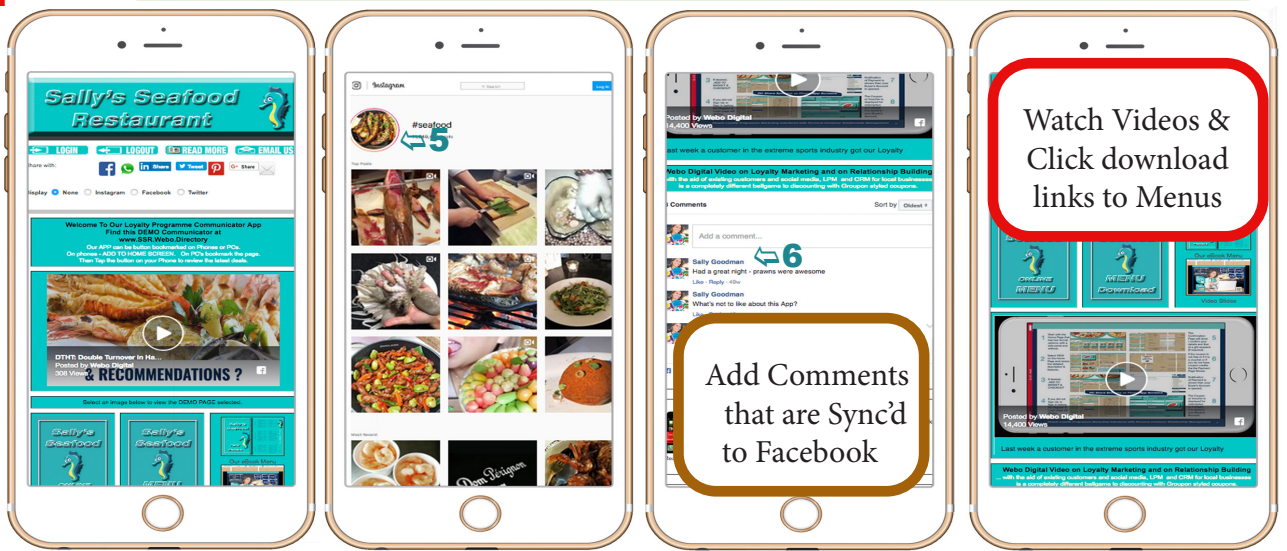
Sally's Seafood Restaurant

LOGIN LOGOUT READ MORE EMAIL US

Share with:

Share Tweet Share

Display None Instagram Facebook Twitter

Welcome To Our Loyalty Programme Communicator App
Find this DEMO Communicator at
www.SSR.Webo.Directory
Our APP can be button bookmarked on Phones or PCs.
On phones - ADD TO HOME SCREEN. On PC's bookmark the page.
Then Tap the button on your Phone to review the latest deals.

DTHT: Double Turnover in Ha...
Posted by Webo Digital
308 Views

& RECOMMENDATIONS ?

Select an image below to view the DEMO PAGE selected.

Sally's Seafood

Sally's Seafood

Our eBook Menu

Instagram

Log In

#seafood

5

Top Posts

Most Recent

Dom Pérignon

Posted by Webo Digital
14,400 Views

Last week a customer in the extreme sports industry got our Loyalty

Webo Digital Video on Loyalty Marketing and on Relationship Building
with the aid of existing customers and social media, LPM and CRM for local businesses
is a completely different ballgame to discounting with Groupon styled coupons.

Comments

Sort by Oldest

Add a comment...

6

Sally Goodman
Had a great night - prawns were awesome
Like · Reply · 45w

Sally Goodman
What's not to like about this App?

Add Comments that are Sync'd to Facebook

Watch Videos & Click download links to Menus

Online MENU

MENU Download

Our eBook Menu

Video Shows

Posted by Webo Digital
14,400 Views

Last week a customer in the extreme sports industry got our Loyalty

Webo Digital Video on Loyalty Marketing and on Relationship Building
... with the aid of existing customers and social media, LPM and CRM for local businesses
is a completely different ballgame to discounting with Groupon styled coupons.